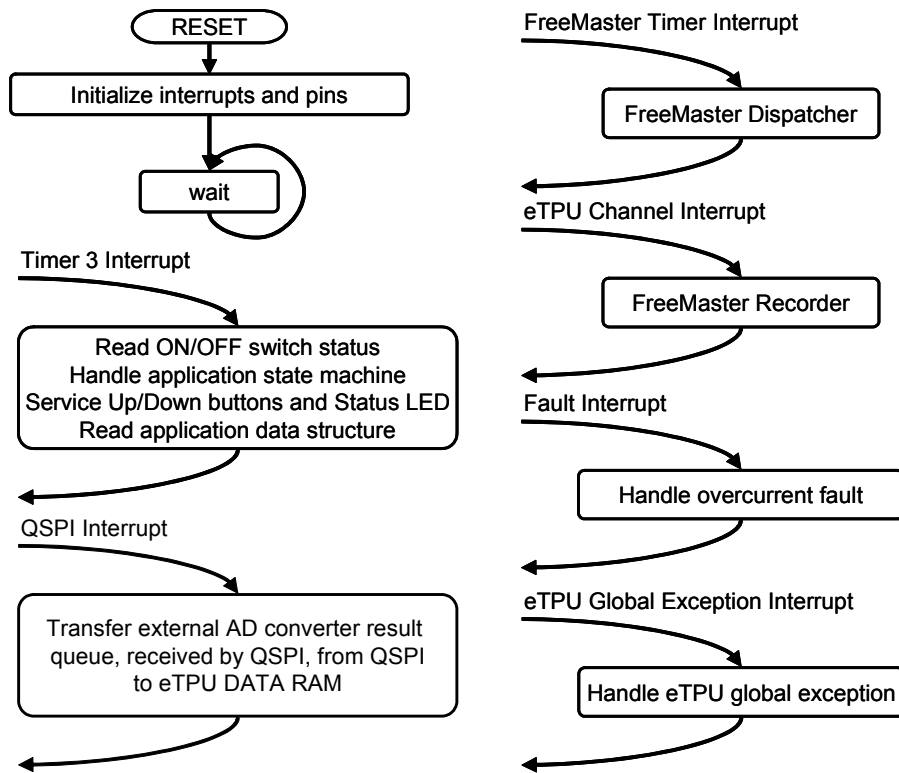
RESET

Initialize interrupts and pins

wait

Timer 3 Interrupt

Read ON/OFF switch status
Handle application state machine
Service Up/Down buttons and Status LED
Read application data structure

QSPI Interrupt

Transfer external AD converter result queue, received by QSPI, from QSPI to eTPU DATA RAM

FreeMaster Timer Interrupt

FreeMaster Dispatcher

eTPU Channel Interrupt

FreeMaster Recorder

Fault Interrupt

Handle overcurrent fault

eTPU Global Exception Interrupt

Handle eTPU global exception